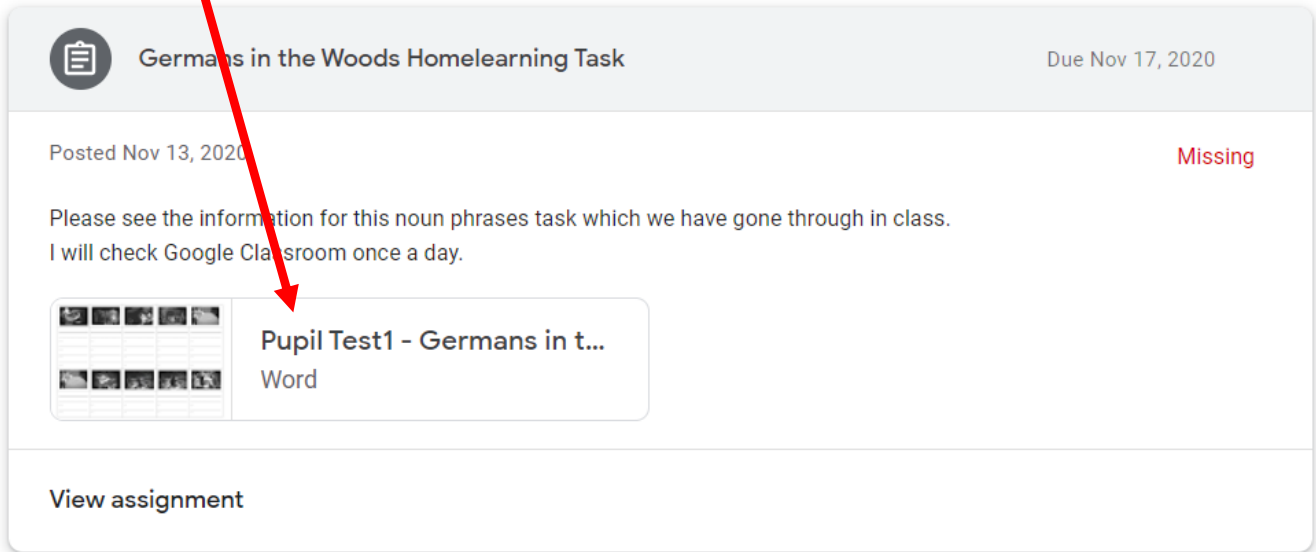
Germans in the Woods Homelearning Task

Due Nov 17, 2020

Posted Nov 13, 2020

Missing

Please see the information for this noun phrases task which we have gone through in class.
I will check Google Classroom once a day.

Pupil Test1 - Germans in t...
Word

View assignment